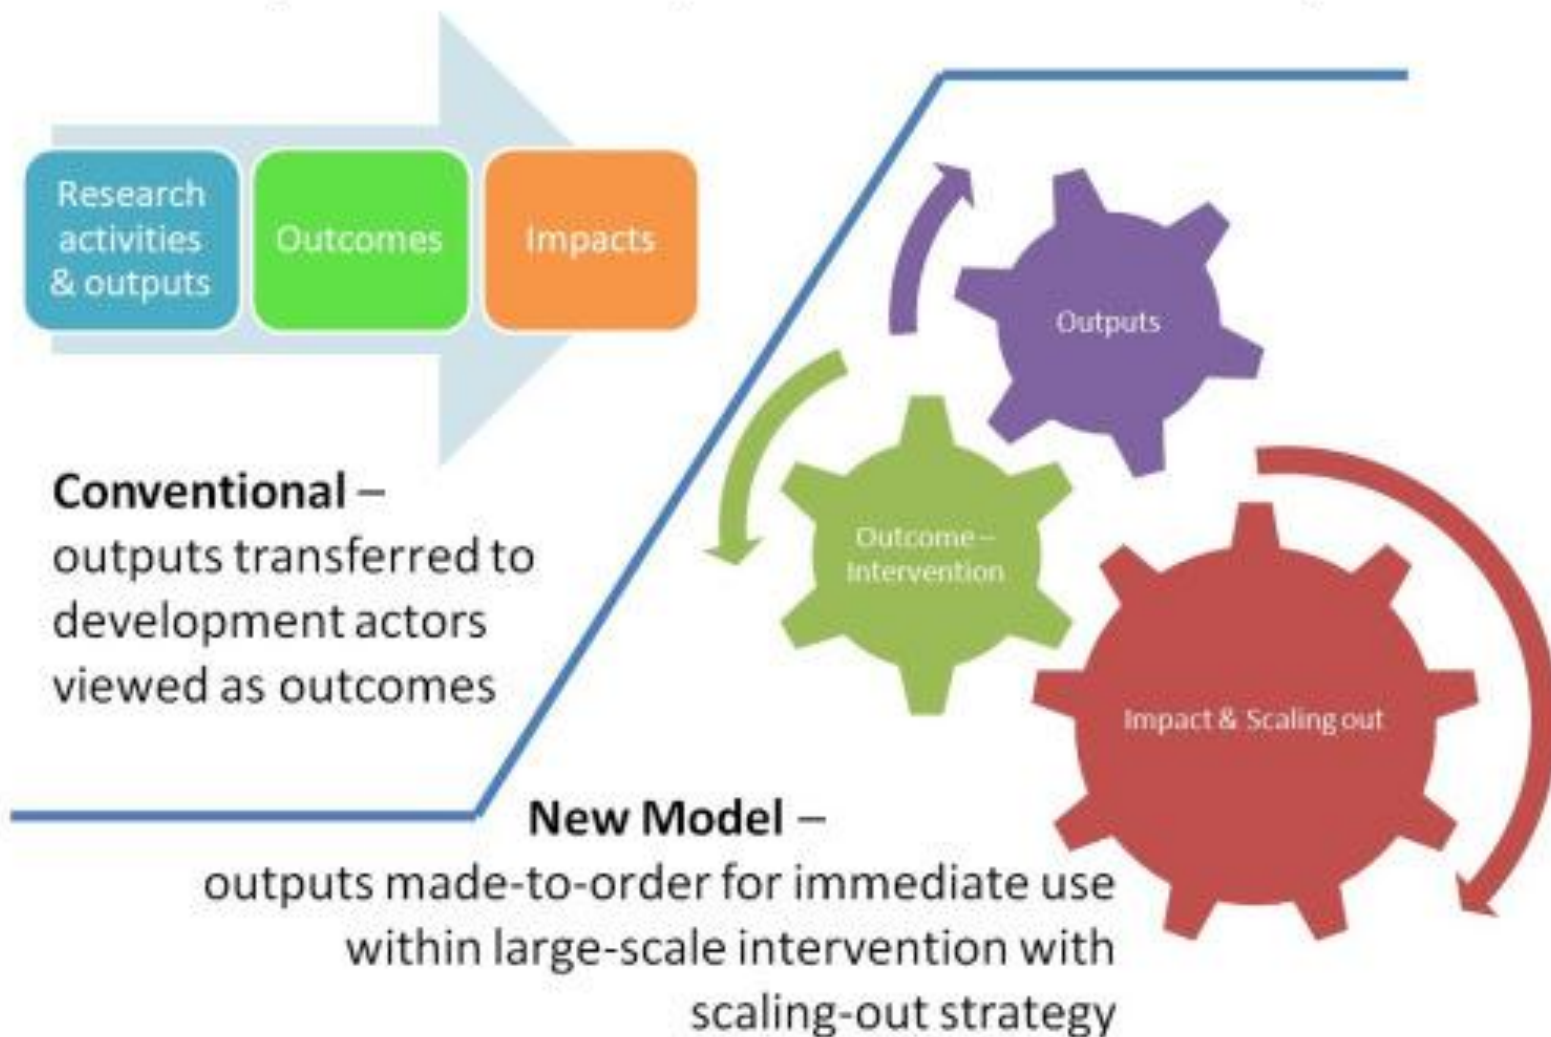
Research activities & outputs

Outcomes

Impacts

Conventional – outputs transferred to development actors viewed as outcomes

Outputs

Outcome – Intervention

Impact & Scaling out

New Model – outputs made-to-order for immediate use within large-scale intervention with scaling-out strategy